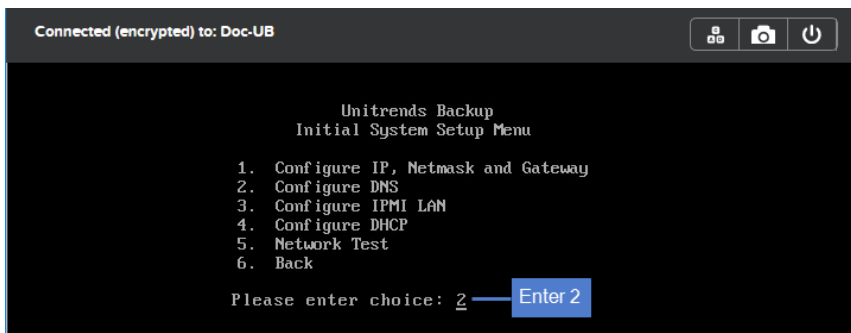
Connected (encrypted) to: Doc-UB

Unitrends Backup
Initial System Setup Menu

1. Configure IP, Netmask and Gateway
2. Configure DNS
3. Configure IPMI LAN
4. Configure DHCP
5. Network Test
6. Back

Please enter choice: 2

Enter 2